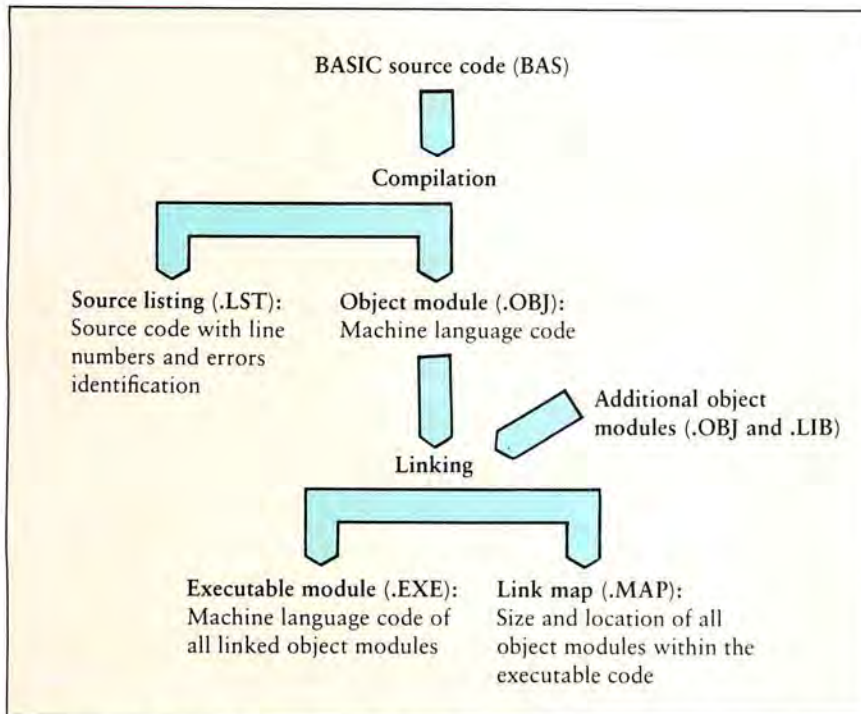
BASIC source code (BAS)

Compilation

Source listing (.LST):
Source code with line numbers and errors identification

Object module (.OBJ):
Machine language code

Additional object modules (.OBJ and .LIB)

Linking

Executable module (.EXE):
Machine language code of all linked object modules

Link map (.MAP):
Size and location of all object modules within the executable code